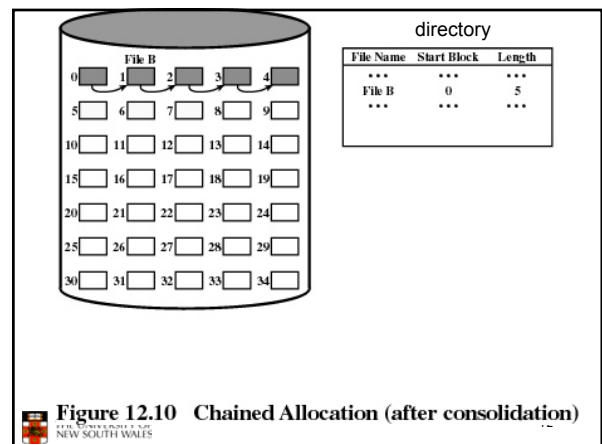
File B

0 1 2 3 4
5 6 7 8 9
10 11 12 13 14
15 16 17 18 19
20 21 22 23 24
25 26 27 28 29
30 31 32 33 34

directory

| File Name | Start Block | Length |
|---|---|---|
| ••• | ••• | ••• |
| File B | 0 | 5 |
| ••• | ••• | ••• |

Figure 12.10 Chained Allocation (after consolidation)

THE UNIVERSITY OF NEW SOUTH WALES

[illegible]